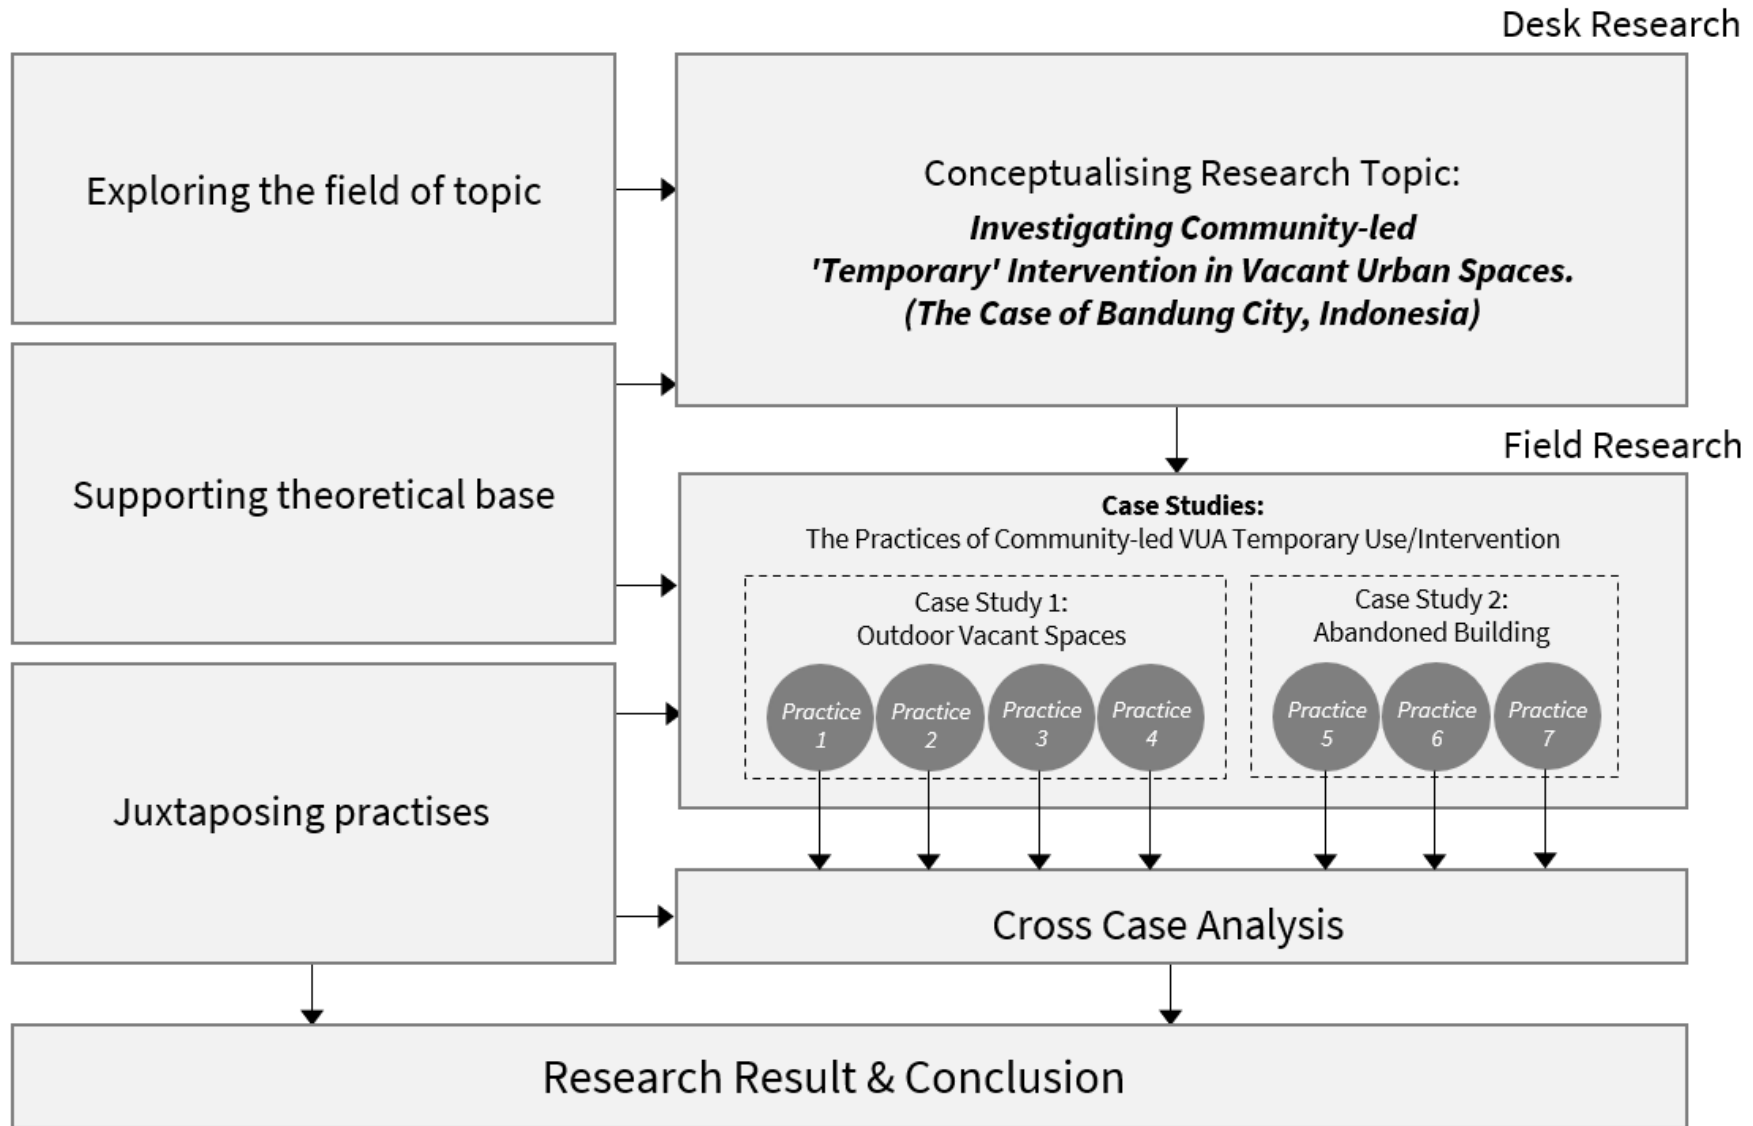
Desk Research

Exploring the field of topic

Conceptualising Research Topic:
*Investigating Community-led 'Temporary' Intervention in Vacant Urban Spaces. (The Case of Bandung City, Indonesia)*

Supporting theoretical base

Field Research

**Case Studies:**
The Practices of Community-led VUA Temporary Use/Intervention

Case Study 1:
Outdoor Vacant Spaces

Practice 1
Practice 2
Practice 3
Practice 4

Case Study 2:
Abandoned Building

Practice 5
Practice 6
Practice 7

Juxtaposing practises

Cross Case Analysis

Research Result & Conclusion